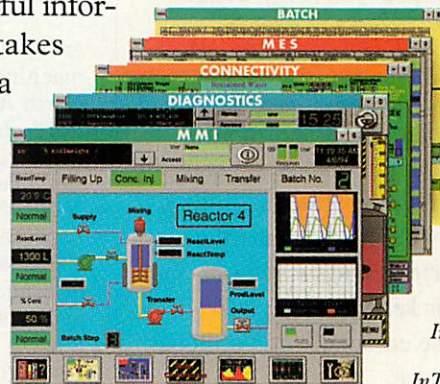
ful infor-
takes
a

BATCH
MES
CONNECTIVITY
DIAGNOSTICS
MMI

ReactTemp
20.0 C
Normal
ReactLevel
1300 L
Normal
% Conc
50 %
Normal

Filling Up
Conc. Inj.
Mixing
Transfer
Batch No.
2

Reactor 4
Supply
Mixing
ReactLevel
ReactTemp
Transfer
ProdLevel
Output
Batch Step

Access

In
InT